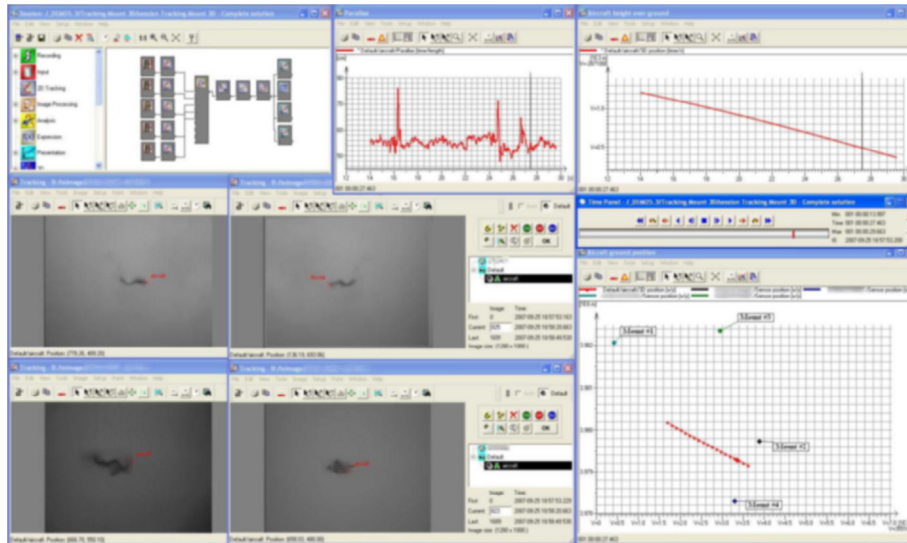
Session - ...Tracking Mount 3D - Complete solution
Recording
Input
3D Tracking
Image Processing
Analysis
Expression
Presentation
Parallax
Default:\aircraft\Parallax [time/length]
Aircraft height over ground
Default:\aircraft\3D position [time/-]
Tracking - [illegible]
Default
aircraft
Image Time
First 0
Current 825
Last 1600
Default:\aircraft: Position (776.25, 469.25)
Default:\aircraft: Position (536.73, 653.96)
Time Panel - ...Tracking Mount 3D - Complete solution
Aircraft ground position
Tracking - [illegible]
First 0
Current 823
Last 1600
Default:\aircraft: Position (666.75, 556.10)
Default:\aircraft: Position (656.03, 443.93)
3-Sensor #1
3-Sensor #3
3-Sensor #2
3-Sensor #4